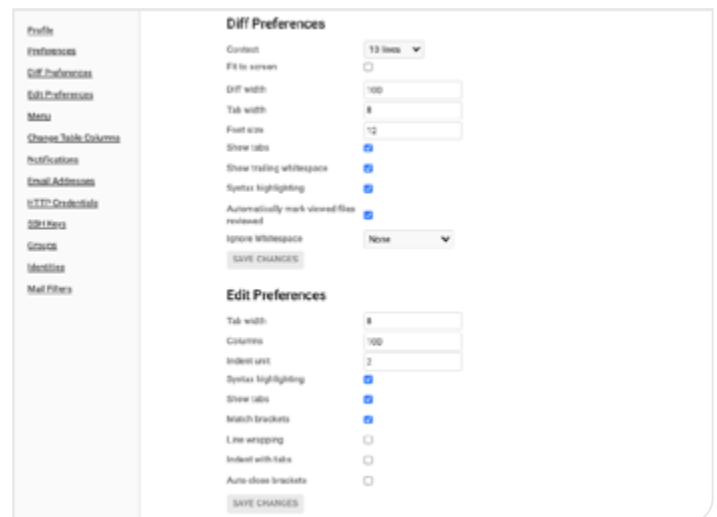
Profile
Preferences
Diff Preferences
Edit Preferences
Menu
Change Table Columns
Notifications
Email Addresses
HTTP Credentials
SSH Keys
Groups
Identities
Mail Filters

Diff Preferences

Context 10 lines
Fit to screen
Diff width 100
Tab width 8
Font size 12
Show tabs
Show trailing whitespace
Syntax highlighting
Automatically mark viewed files reviewed
Ignore Whitespace None
SAVE CHANGES

Edit Preferences

Tab width 8
Columns 100
Indent unit 2
Syntax highlighting
Show tabs
Match brackets
Line wrapping
Indent with tabs
Auto close brackets
SAVE CHANGES